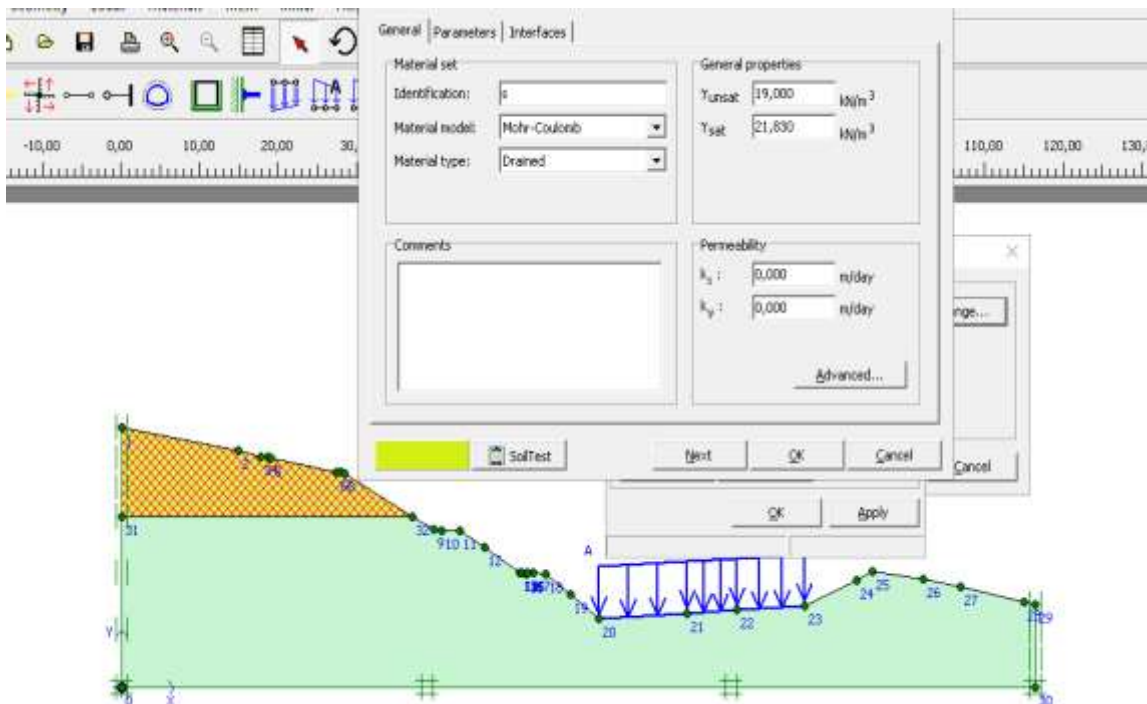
General | Parameters | Interfaces

Material set
Identification: s
Material model: Mohr-Coulomb
Material type: Drained

General properties
$\gamma_{unsat}$ 19,000 kN/m$^3$
$\gamma_{sat}$ 21,830 kN/m$^3$

Comments

Permeability
$k_x$ : 0,000 m/day
$k_y$ : 0,000 m/day

Advanced...

SoilTest

Next OK Cancel

nge...

Cancel

OK Apply

-10,00 0,00 10,00 20,00 30,

110,00 120,00 130,

31
32
9 10 11
12
19
20
21
22
23
24 25
26
27
29
A
Y
X
0
30